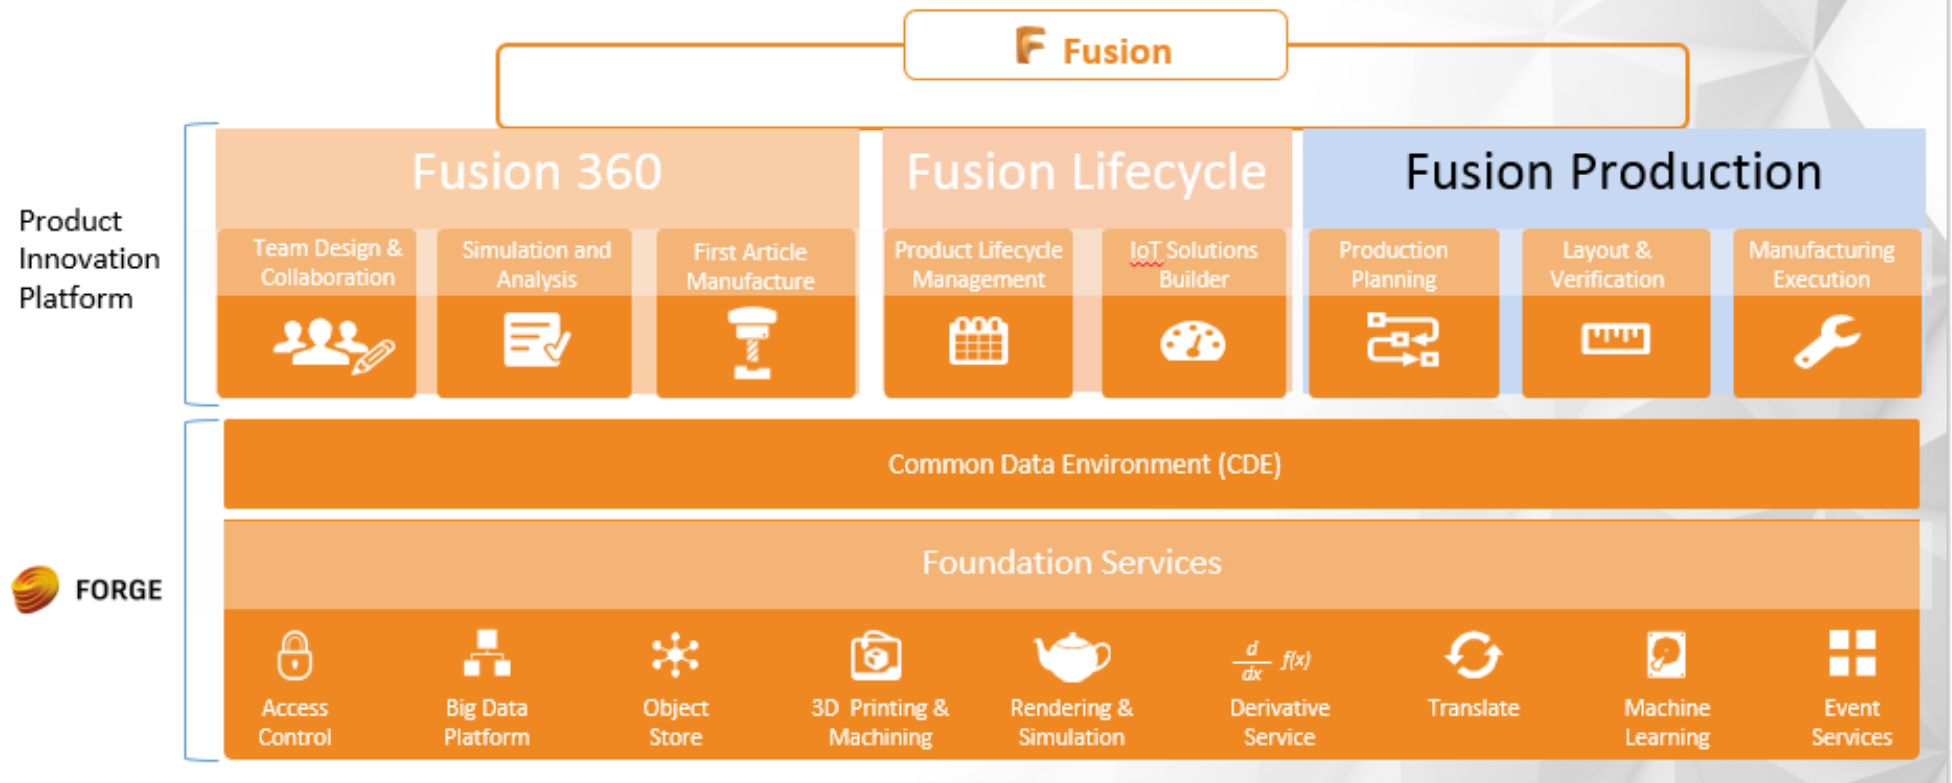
Fusion

Product Innovation Platform

Fusion 360

Team Design & Collaboration

Simulation and Analysis

First Article Manufacture

Fusion Lifecycle

Product Lifecycle Management

IoT Solutions Builder

Fusion Production

Production Planning

Layout & Verification

Manufacturing Execution

FORGE

Common Data Environment (CDE)

Foundation Services

Access Control

Big Data Platform

Object Store

3D Printing & Machining

Rendering & Simulation

$\frac{d}{dx}$ $f(x)$

Derivative Service

Translate

Machine Learning

Event Services